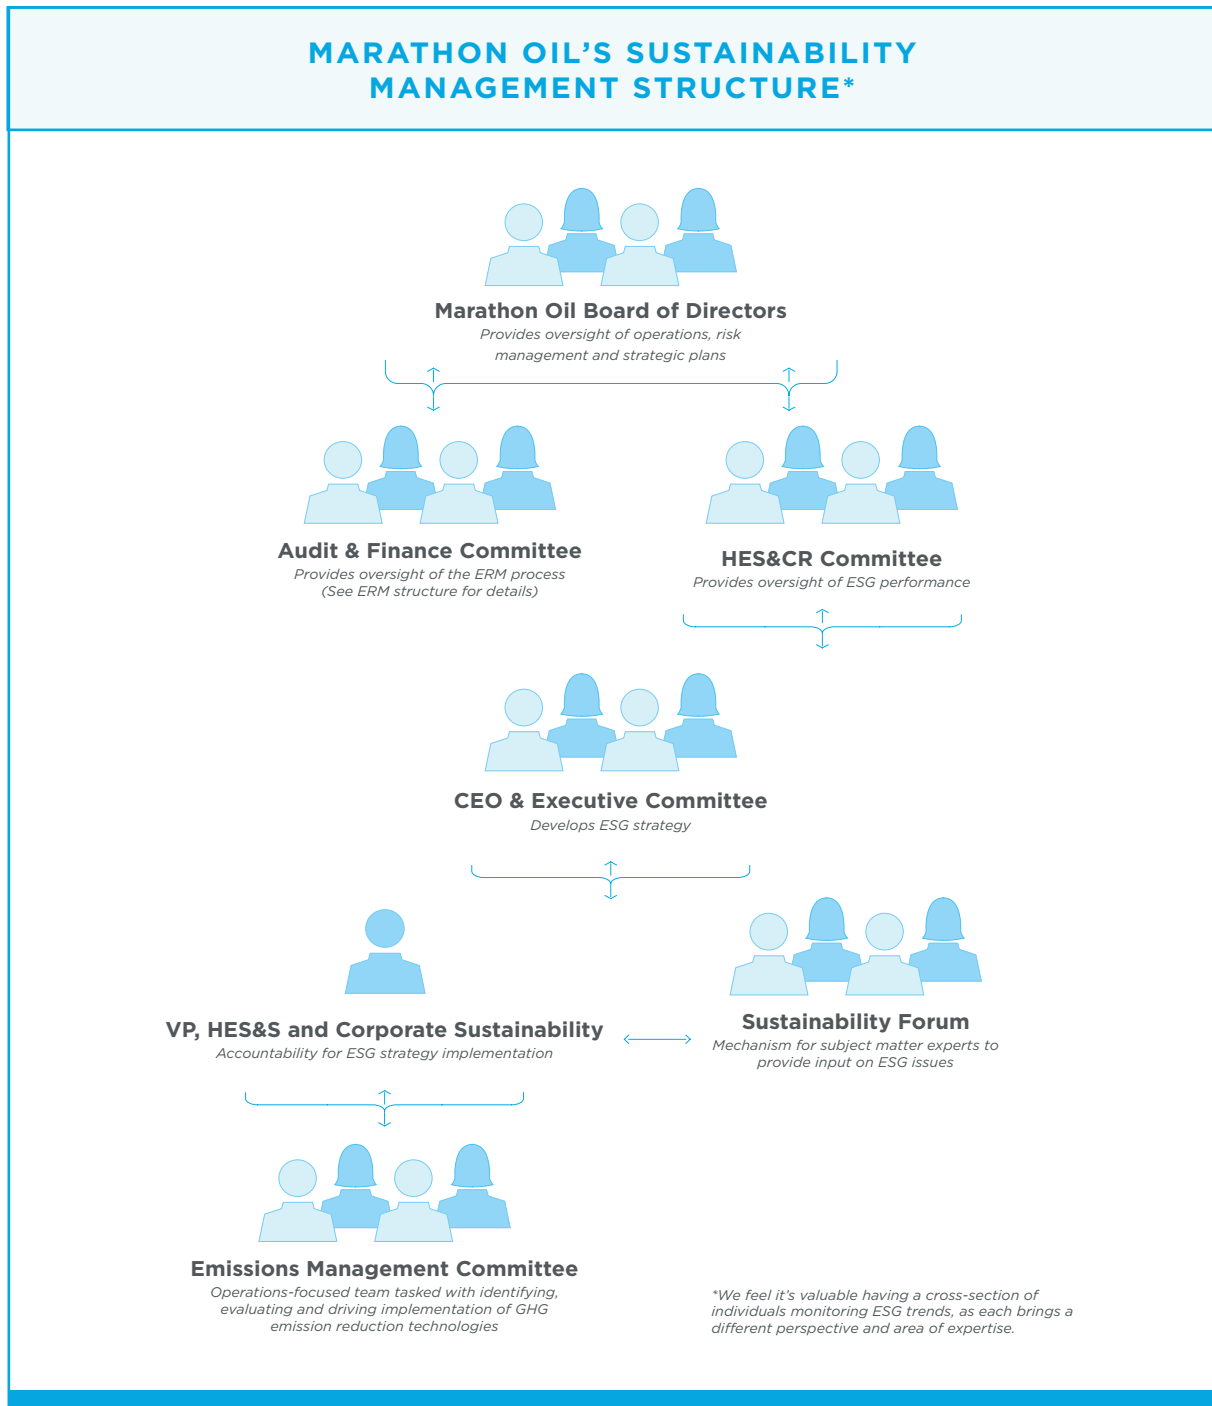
MARATHON OIL'S SUSTAINABILITY MANAGEMENT STRUCTURE*

Marathon Oil Board of Directors
Provides oversight of operations, risk management and strategic plans

Audit & Finance Committee
Provides oversight of the ERM process (See ERM structure for details)

HES&CR Committee
Provides oversight of ESG performance

CEO & Executive Committee
Develops ESG strategy

VP, HES&S and Corporate Sustainability
Accountability for ESG strategy implementation

Sustainability Forum
Mechanism for subject matter experts to provide input on ESG issues

Emissions Management Committee
Operations-focused team tasked with identifying, evaluating and driving implementation of GHG emission reduction technologies

*We feel it's valuable having a cross-section of individuals monitoring ESG trends, as each brings a different perspective and area of expertise.